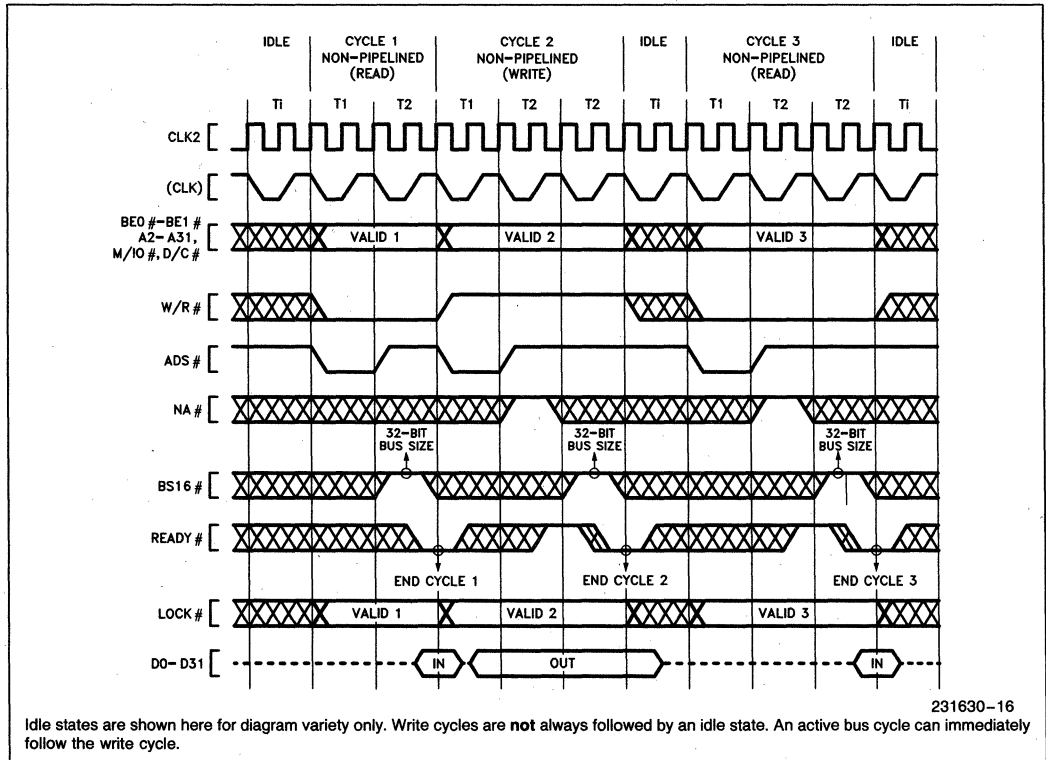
IDLE | CYCLE 1 NON-PIPELINED (READ) | CYCLE 2 NON-PIPELINED (WRITE) | IDLE | CYCLE 3 NON-PIPELINED (READ) | IDLE

Ti T1 T2 T1 T2 T2 Ti T1 T2 T2 Ti

CLK2

(CLK)

BE0#-BE1# A2-A31, M/IO#, D/C#

VALID 1

VALID 2

VALID 3

W/R#

ADS#

NA#

32-BIT BUS SIZE

32-BIT BUS SIZE

32-BIT BUS SIZE

BS16#

READY#

END CYCLE 1

END CYCLE 2

END CYCLE 3

LOCK#

VALID 1

VALID 2

VALID 3

D0-D31

IN

OUT

IN

231630-16

Idle states are shown here for diagram variety only. Write cycles are **not** always followed by an idle state. An active bus cycle can immediately follow the write cycle.